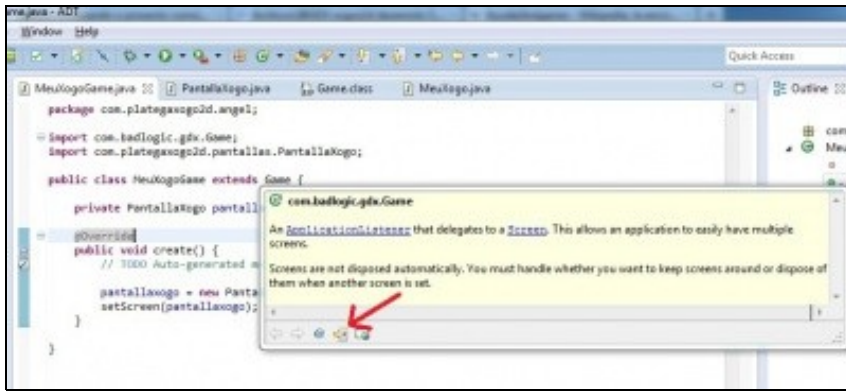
me.java - ADT

Window Help

Quick Access

MeuXogoGame.java
PantallaXogo.java
Game.class
MeuXogo.java

Outline

package com.plategaxogo2d.angel;

import com.badlogic.gdx.Game;
import com.plategaxogo2d.pantallas.PantallaXogo;

public class MeuXogoGame extends Game {

private PantallaXogo pantall

@Override
public void create() {
// TODO Auto-generated m

pantallaxogo = new Panta
setScreen(pantallaxogo);
}

}

com.badlogic.gdx.Game

An ApplicationListener that delegates to a Screen. This allows an application to easily have multiple screens.

Screens are not disposed automatically. You must handle whether you want to keep screens around or dispose of them when another screen is set.